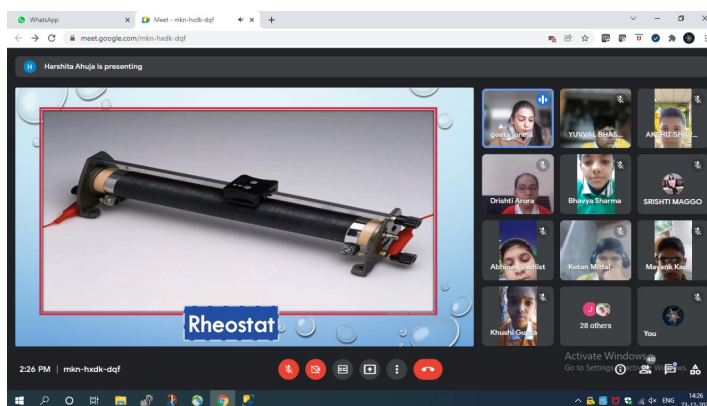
WhatsApp
Meet - mkn-hxdk-dqf
meet.google.com/mkn-hxdk-dqf

H Harshita Ahuja is presenting

Rheostat

geeta juneja
YUVVAL BHAS...
AKSHIT SHA...
Drishti Arora
Bhavya Sharma
SRISHTI MAGGO
Abhinav Vashist
Ketan Mittal
Mayank Kad...
Khushi Gu...
28 others
You

2:26 PM | mkn-hxdk-dqf

Activate Windows
Go to Settings to activate Windows.
40

ENG 14:26